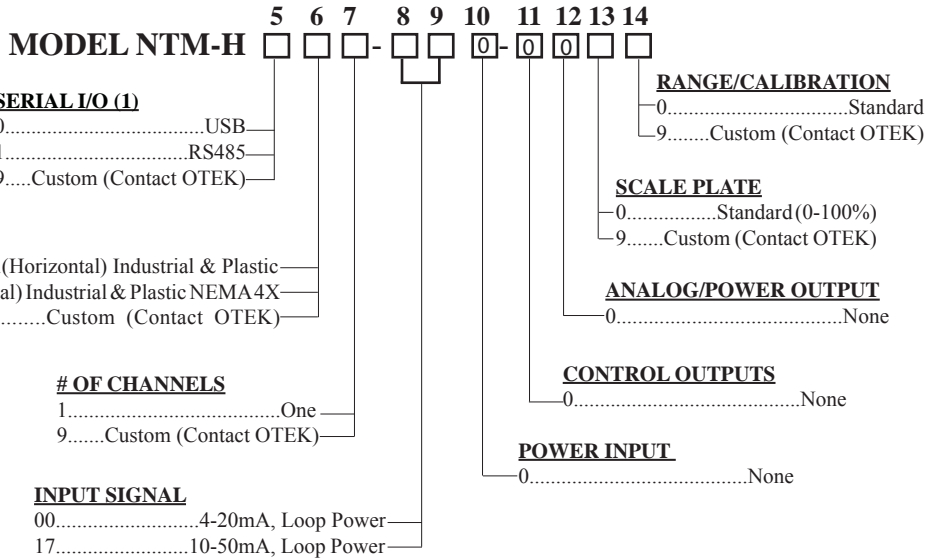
5 6 7 8 9 10 11 12 13 14

MODEL NTM-H □ □ □ - □ □ 0 - 0 0 □ □

SERIAL I/O (1)
0........................................USB
1..................................RS485
9.....Custom (Contact OTEK)

(Horizontal) Industrial & Plastic
al) Industrial & Plastic NEMA 4X
.........Custom (Contact OTEK)

# OF CHANNELS
1.........................................One
9.......Custom (Contact OTEK)

INPUT SIGNAL
00............................4-20mA, Loop Power
17..........................10-50mA, Loop Power

RANGE/CALIBRATION
0.................................Standard
9........Custom (Contact OTEK)

SCALE PLATE
0.................Standard (0-100%)
9.......Custom (Contact OTEK)

ANALOG/POWER OUTPUT
0...........................................None

CONTROL OUTPUTS
0...........................................None

POWER INPUT
0...........................................None